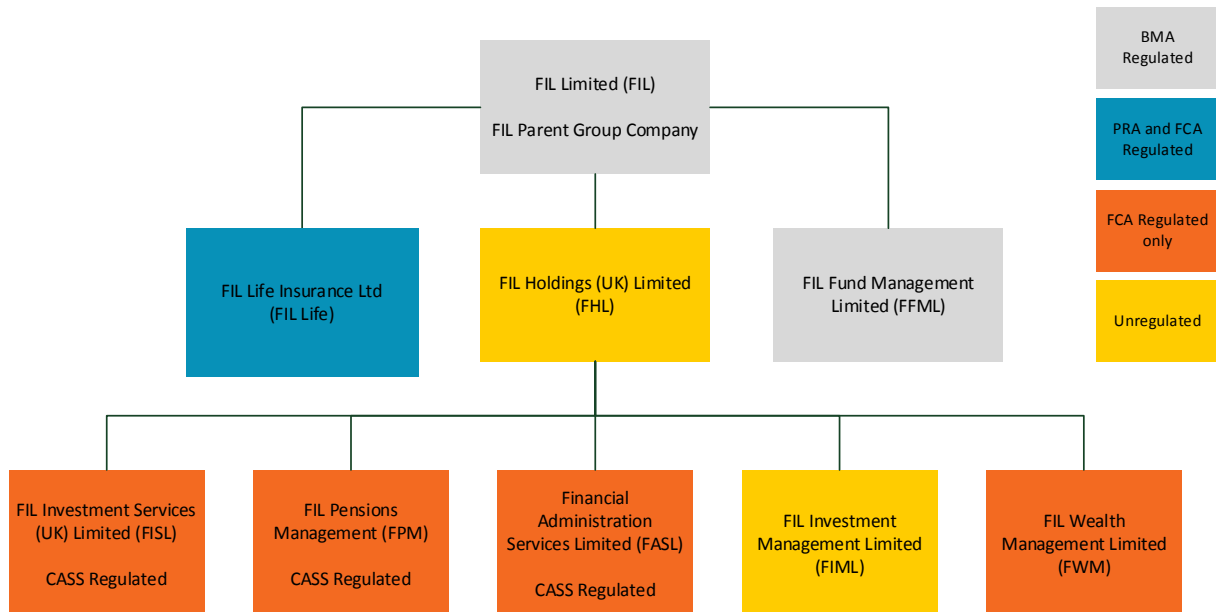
BMA Regulated

PRA and FCA Regulated

FCA Regulated only

Unregulated

FIL Limited (FIL)

FIL Parent Group Company

FIL Life Insurance Ltd (FIL Life)

FIL Holdings (UK) Limited (FHL)

FIL Fund Management Limited (FFML)

FIL Investment Services (UK) Limited (FISL)

CASS Regulated

FIL Pensions Management (FPM)

CASS Regulated

Financial Administration Services Limited (FASL)

CASS Regulated

FIL Investment Management Limited (FIML)

FIL Wealth Management Limited (FWM)